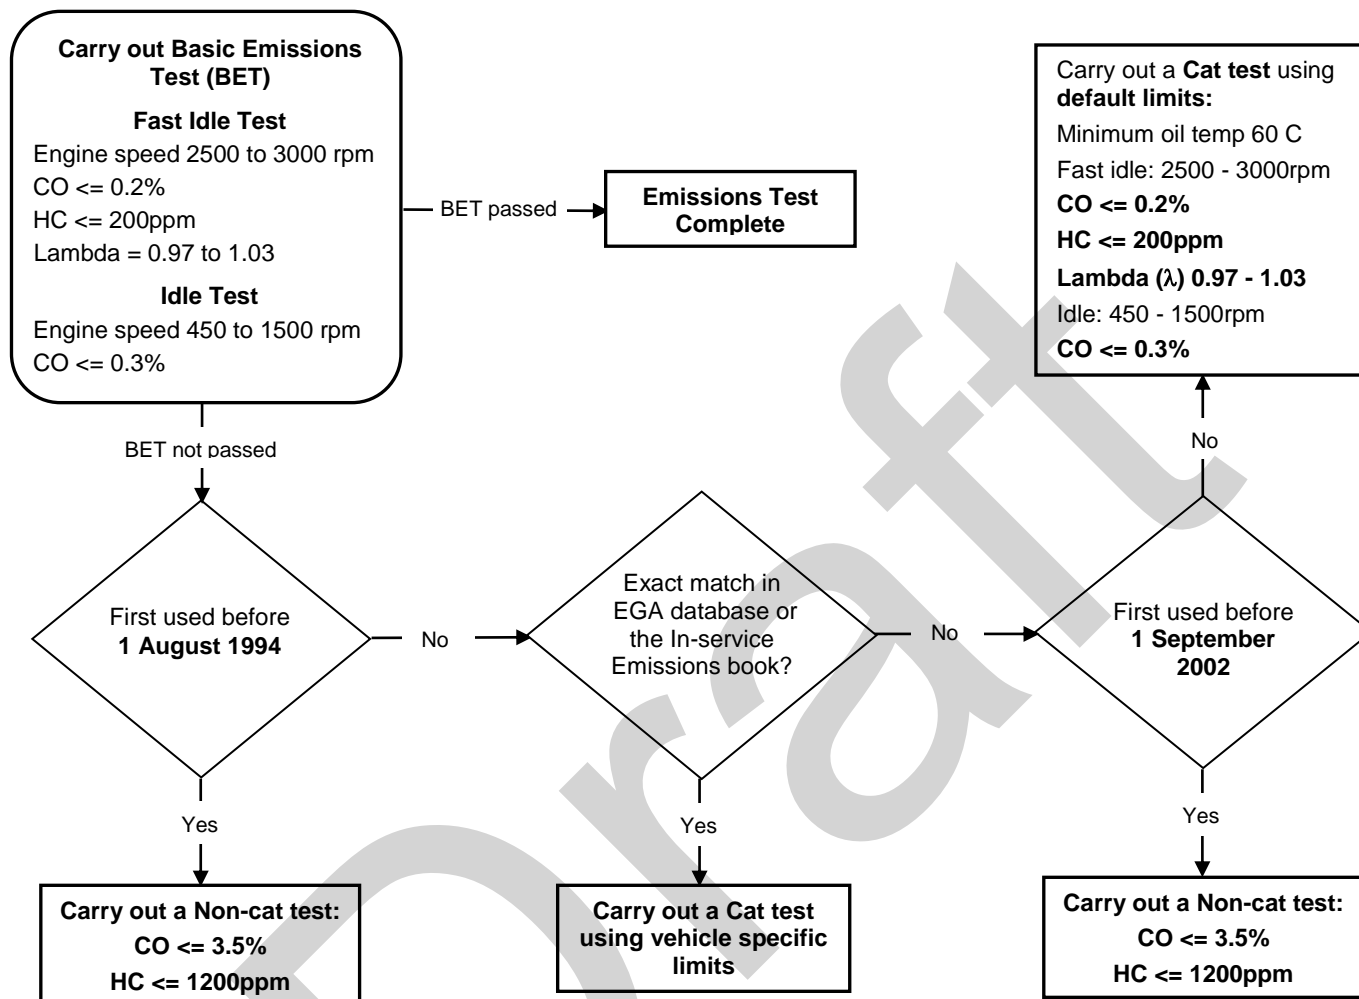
Carry out Basic Emissions Test (BET)

Fast Idle Test

Engine speed 2500 to 3000 rpm
CO <= 0.2%
HC <= 200ppm
Lambda = 0.97 to 1.03

Idle Test

Engine speed 450 to 1500 rpm
CO <= 0.3%

BET passed

Emissions Test Complete

Carry out a **Cat test** using **default limits:**
Minimum oil temp 60 C
Fast idle: 2500 - 3000rpm
**CO <= 0.2%**
**HC <= 200ppm**
**Lambda (λ) 0.97 - 1.03**
Idle: 450 - 1500rpm
**CO <= 0.3%**

BET not passed

No

First used before **1 August 1994**

No

Exact match in EGA database or the In-service Emissions book?

No

First used before **1 September 2002**

Yes

Yes

Yes

Carry out a Non-cat test:
CO <= 3.5%
HC <= 1200ppm

Carry out a Cat test using vehicle specific limits

Carry out a Non-cat test:
CO <= 3.5%
HC <= 1200ppm

Draft